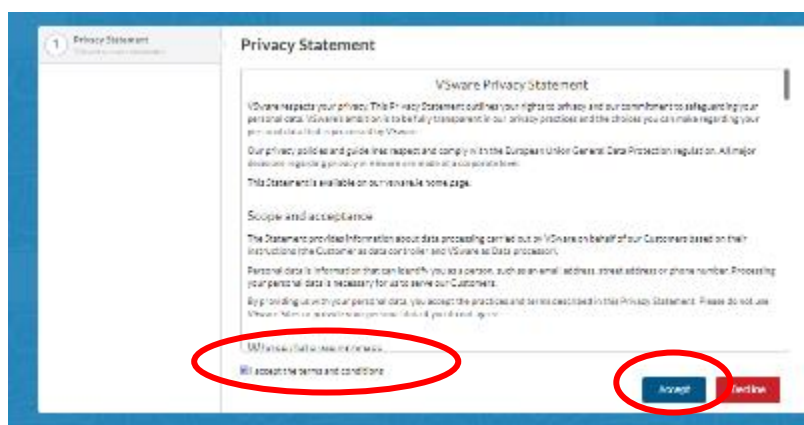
1 Privacy Statement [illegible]

Privacy Statement

VSware Privacy Statement

VSware respects your privacy. This Privacy Statement outlines your rights to privacy and our commitment to safeguarding your personal data. VSware's ambition is to be fully transparent in our privacy practices and the choices you can make regarding your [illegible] by VSware.

Our privacy policies and guidelines respect and comply with the European Union General Data Protection regulation. All major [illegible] regarding privacy in VSware are made at a corporate level.

This Statement is available on our vsware.ie home page.

Scope and acceptance

The Statement provides information about data processing carried out by VSware on behalf of our Customers based on their instructions (the Customer as data controller and VSware as Data processor).

Personal data is information that can identify you as a person, such as an email address, street address or phone number. Processing your personal data is necessary for us to serve our Customers.

By providing us with your personal data, you accept the practices and terms described in this Privacy Statement. Please do not use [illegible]

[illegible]

I accept the terms and conditions

Accept

Decline